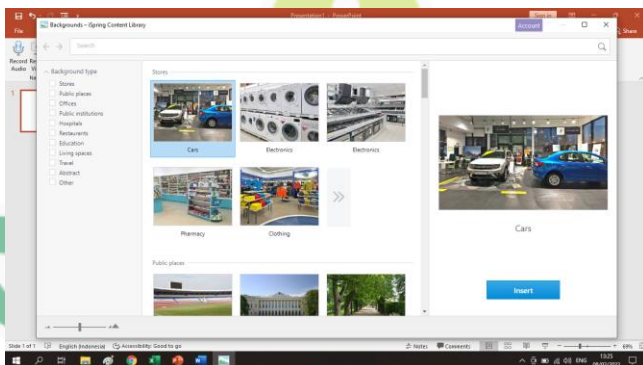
Presentation1 - PowerPoint

File

Share

Record Audio

Backgrounds – iSpring Content Library

Account

Search

Background type

Stores

Public places

Offices

Public institutions

Hospitals

Restaurants

Education

Living spaces

Travel

Abstract

Other

Stores

Cars

Electronics

Electronics

Pharmacy

Clothing

Public places

Cars

Insert

Slide 1 of 1

English (Indonesia)

Accessibility: Good to go

Notes

Comments

69%

ENG

13:25